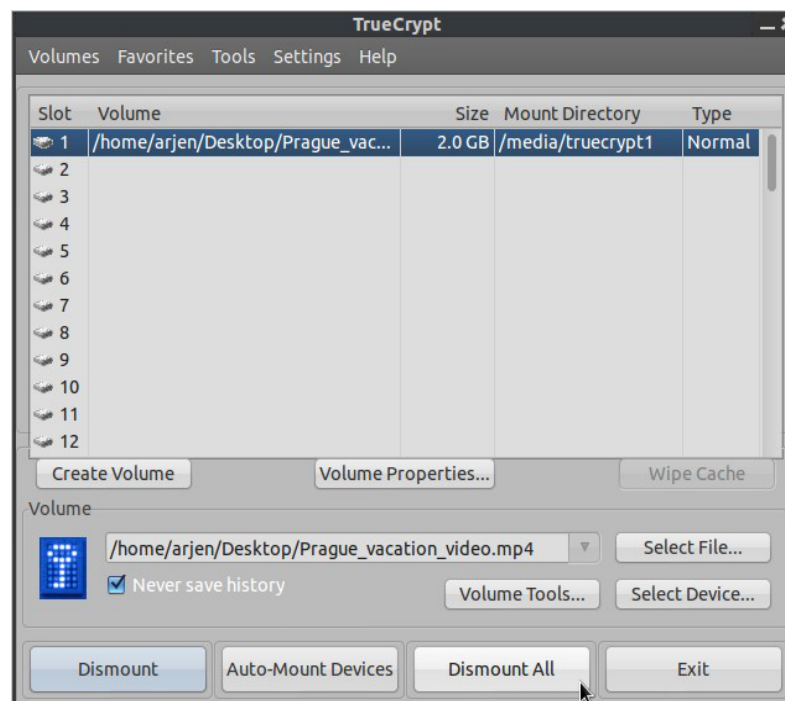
TrueCrypt

Volumes Favorites Tools Settings Help

| Slot | Volume | Size | Mount Directory | Type |
|---|---|---|---|---|
| 1 | /home/arjen/Desktop/Prague_vac... | 2.0 GB | /media/truecrypt1 | Normal |
| 2 | | | | |
| 3 | | | | |
| 4 | | | | |
| 5 | | | | |
| 6 | | | | |
| 7 | | | | |
| 8 | | | | |
| 9 | | | | |
| 10 | | | | |
| 11 | | | | |
| 12 | | | | |

Create Volume
Volume Properties...
Wipe Cache

Volume
/home/arjen/Desktop/Prague_vacation_video.mp4
Select File...
Never save history
Volume Tools...
Select Device...

Dismount
Auto-Mount Devices
Dismount All
Exit